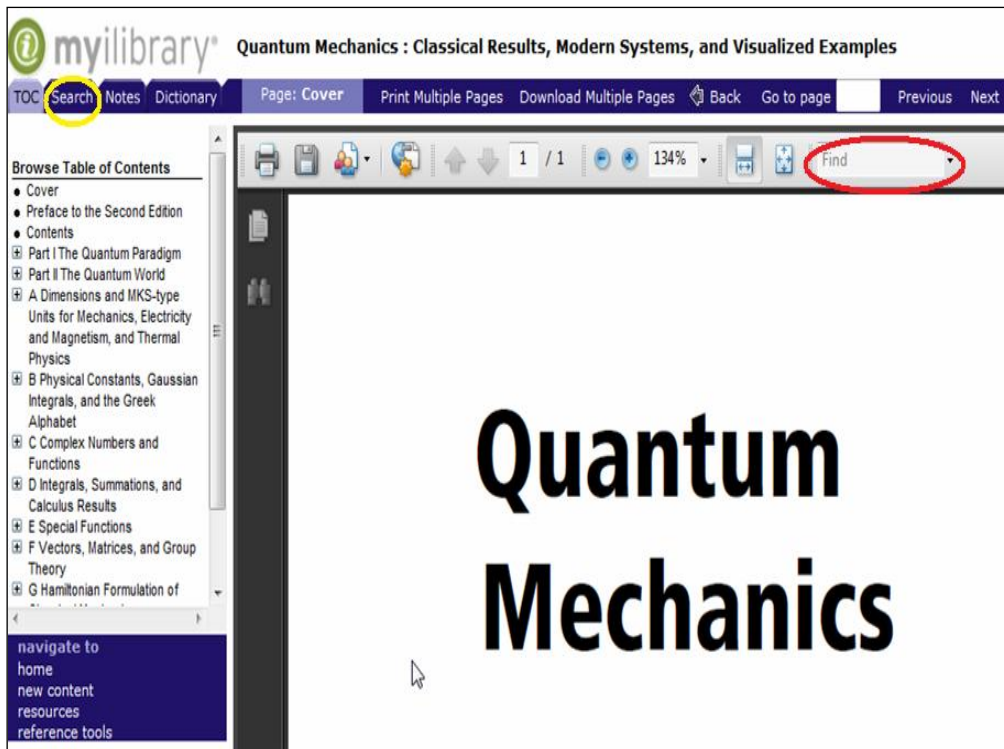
myilibrary® Quantum Mechanics : Classical Results, Modern Systems, and Visualized Examples

TOC Search Notes Dictionary Page: Cover Print Multiple Pages Download Multiple Pages Back Go to page Previous Next

1 / 1 134% Find

Browse Table of Contents
• Cover
• Preface to the Second Edition
• Contents
⊞ Part I The Quantum Paradigm
⊞ Part II The Quantum World
⊞ A Dimensions and MKS-type Units for Mechanics, Electricity and Magnetism, and Thermal Physics
⊞ B Physical Constants, Gaussian Integrals, and the Greek Alphabet
⊞ C Complex Numbers and Functions
⊞ D Integrals, Summations, and Calculus Results
⊞ E Special Functions
⊞ F Vectors, Matrices, and Group Theory
⊞ G Hamiltonian Formulation of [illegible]

navigate to
home
new content
resources
reference tools

Quantum Mechanics